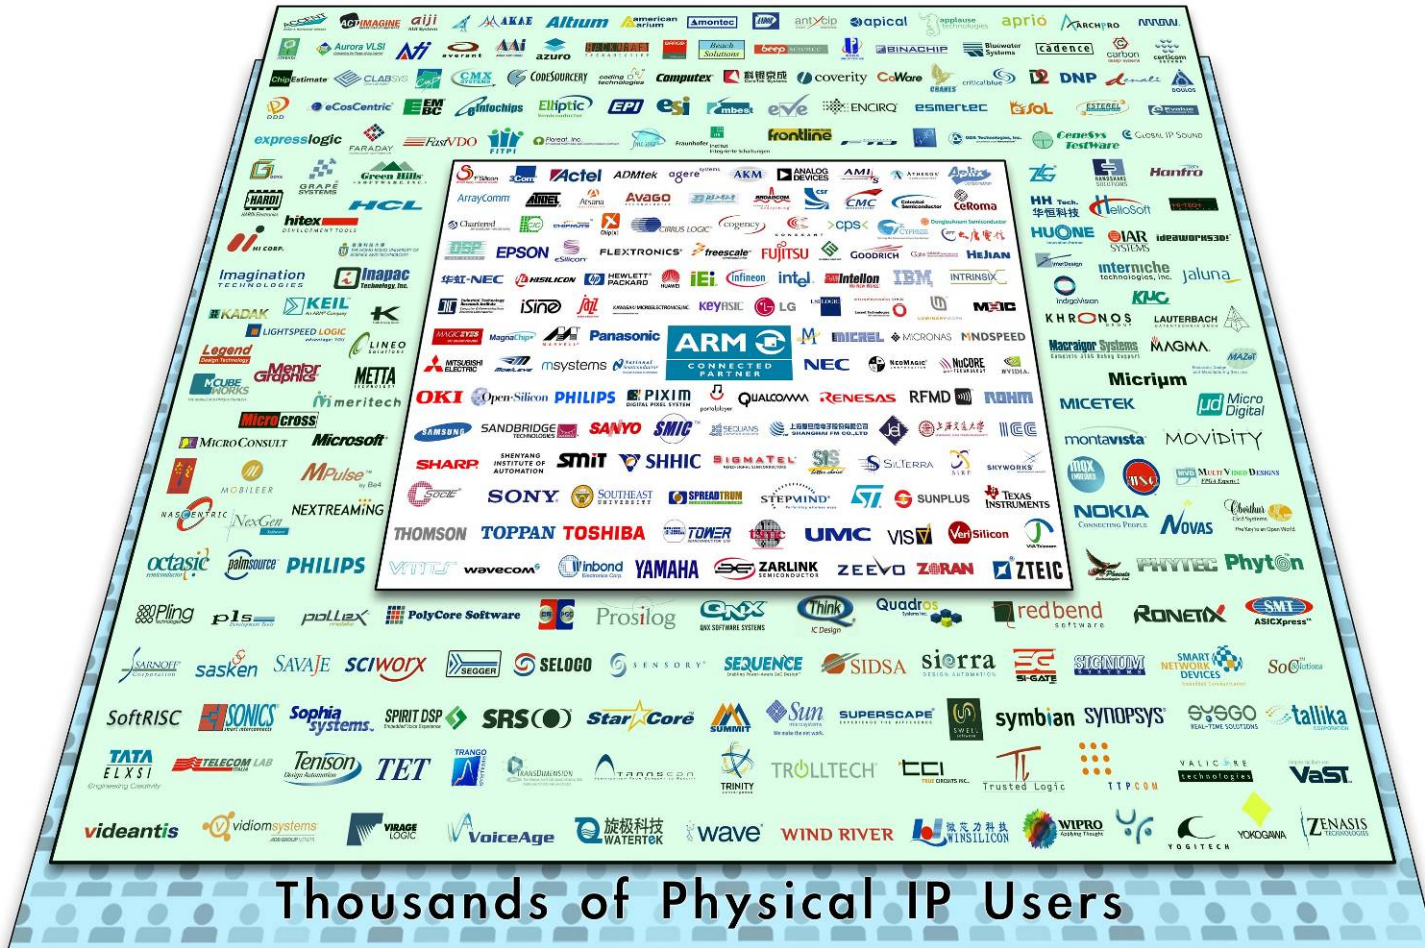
ACCENT ACTIMAGINE aiji AKAE Altium american arium Amontec antycip apical applause technologies aprio ARCHPRO ARTERIS
Aurora VLSI ATi averant AAi azuro BACKPLANE Beach Solutions beep BINACHIP Bluewater Systems cadence carbon certicom
ChipEstimate CLABSYS CMX CODESOURCERY coding technologies Computex coverity CoWare CRANES criticalblue DNP
DDD eCosCentric EM BC eInfochips Elliptic EPI esi mbed eve ENCIRQ esmertec eSoL ESTEREL Evatronix
expresslogic FARADAY FastVDO FITPI Fraunhofer frontline GeneSys TestWare GLOBAL IP SOUND
Green Hills SOFTWARE GRAPE SYSTEMS HARDI hitex HCL HI CORP. Hanfro HH Tech. 华恒科技 HelloSoft HUONE IAR SYSTEMS ideaworks3d
Imagination TECHNOLOGIES Inapac Technology, Inc. interniche technologies, inc. Jaluna
KADAK KEIL K KNC LIGHTSPEED LOGIC LINEO KHRONOS LAUTERBACH
Legend Mentor Graphics METTA Macraigor Systems MAGMA MAZet
CUBE WORKS meritech Micrium MICETEK Micro Digital
Micro Cross MICROCONSULT Microsoft montavista MOVIDITY
MPulse MOBILEER NASCENTRIC NexGen NEXTREAMING MULTI VIDEO DESIGNS
NOKIA Connecting People NOVAS Cauthar
octasic palmsource PHILIPS PHYTEC Phyton
8Pling pls pollex PolyCore Software Prosilog QNX QNX SOFTWARE SYSTEMS Think IC Design Quadros redbend software RONETIX ASICXpress
SARNOFF sasken SAVAJE SCIWORX SEGGER SELOCO SENSORY SEQUENCE SIDSA sierra DESIGN AUTOMATION SI-GATE SIGNUM SYSTEMS SMART NETWORK DEVICES SoC Solutions
SoftRISC SONICS Sophia systems SPIRIT DSP SRS Star Core SUMMIT Sun microsystems SUPERSCAPE SWELL symbian SYNOPSYS SYSGO REAL-TIME SOLUTIONS tallika
TATA ELXSI TELECOM LAB Tenison Design Automation TET TRANGO TRANSDIMENSION TRANSEDA TRINITY TROLLTECH TCI TRUE CIRCUITS INC. Trusted Logic TTPCOM VALIDATE technologies VaST
videantis vidiomsystems VIRAGE LOGIC VoiceAge 旋极科技 WATERTEK wave WIND RIVER 威力科技 WINSILICON WIPRO YOKOGAWA YOGITECH ZENASIS TECHNOLOGIES

S3 3Com Actel ADMtek agere systems AKM ANALOG DEVICES AMI ATHEROS Aplix
ArrayComm ANADIGICS Avago BROADCOM CSR CMC Celestial Semiconductor CeRoma
Chartered Chipnuts Chipidea CIRRUS LOGIC Cognovo CONEXANT CPS CYPRESS Dongbu Semiconductor
DSP EPSON eSilicon FLEXTRONICS freescale FUJITSU GOODRICH HeJian
华虹-NEC HISILICON HEWLETT PACKARD HUAWEI iEi Infineon intel Intellon IBM INTRINSIX
isine Jazz KAWASAKI MICROELECTRONICS KeyASIC LG LSI LOGIC MAXIM MEMC
MAGICEYES MagnaChip MARVELL Panasonic ARM CONNECTED PARTNER MICREL MICRONAS MINDSPEED
MITSUBISHI ELECTRIC msystems NEC NeoMagic NuCORE NVIDIA
OKI Open-Silicon PHILIPS PIXIM portalplayer QUALCOMM RENESAS RFMD ROHM
SAMSUNG SANDBRIDGE SANYO SMIC SEQUANS SHANGHAI FM CO.,LTD ICC
SHARP SHENYANG INSTITUTE OF AUTOMATION SMIT SHHIC SIGMATEL SIS SILTERRA SKYWORKS
SOCLE SONY SOUTHEAST UNIVERSITY SPREADTRUM STEPMIND ST SUNPLUS TEXAS INSTRUMENTS
THOMSON TOPPAN TOSHIBA TOWER UMC VISA VeriSilicon
VIRTU wavecom Winbond YAMAHA ZARLINK SEMICONDUCTOR ZEEVO ZORAN ZTEIC

Thousands of Physical IP Users